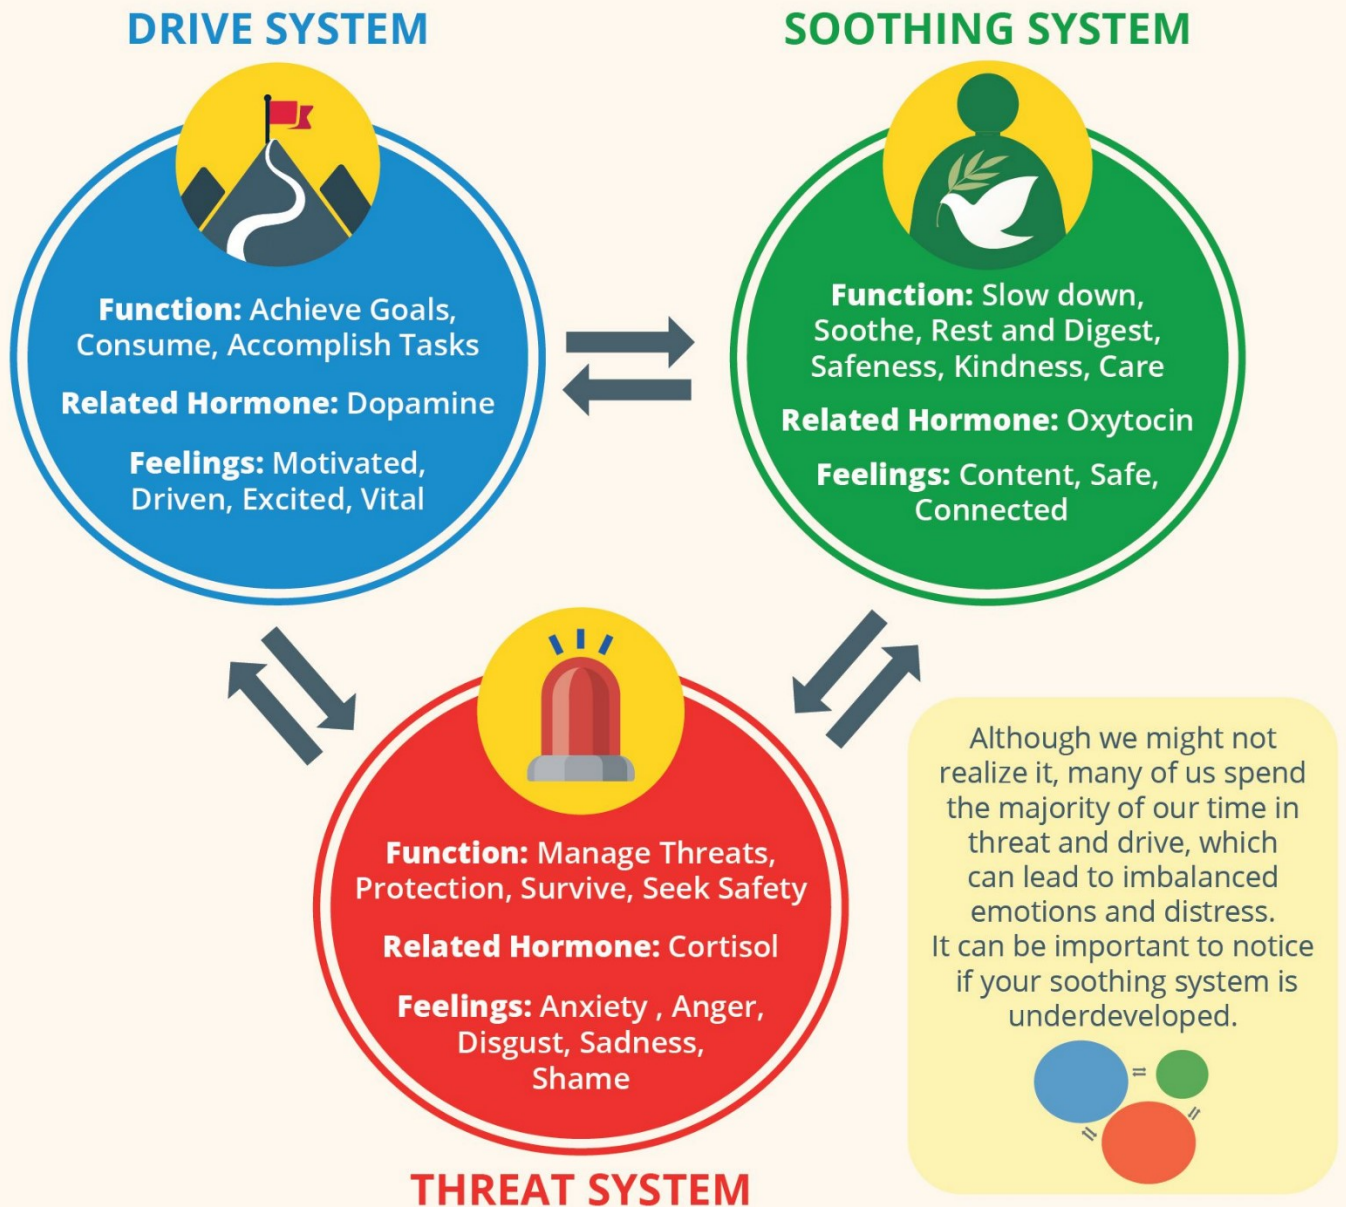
DRIVE SYSTEM

Function: Achieve Goals, Consume, Accomplish Tasks

Related Hormone: Dopamine

Feelings: Motivated, Driven, Excited, Vital

SOOTHING SYSTEM

Function: Slow down, Soothe, Rest and Digest, Safeness, Kindness, Care

Related Hormone: Oxytocin

Feelings: Content, Safe, Connected

Function: Manage Threats, Protection, Survive, Seek Safety

Related Hormone: Cortisol

Feelings: Anxiety , Anger, Disgust, Sadness, Shame

THREAT SYSTEM

Although we might not realize it, many of us spend the majority of our time in threat and drive, which can lead to imbalanced emotions and distress. It can be important to notice if your soothing system is underdeveloped.